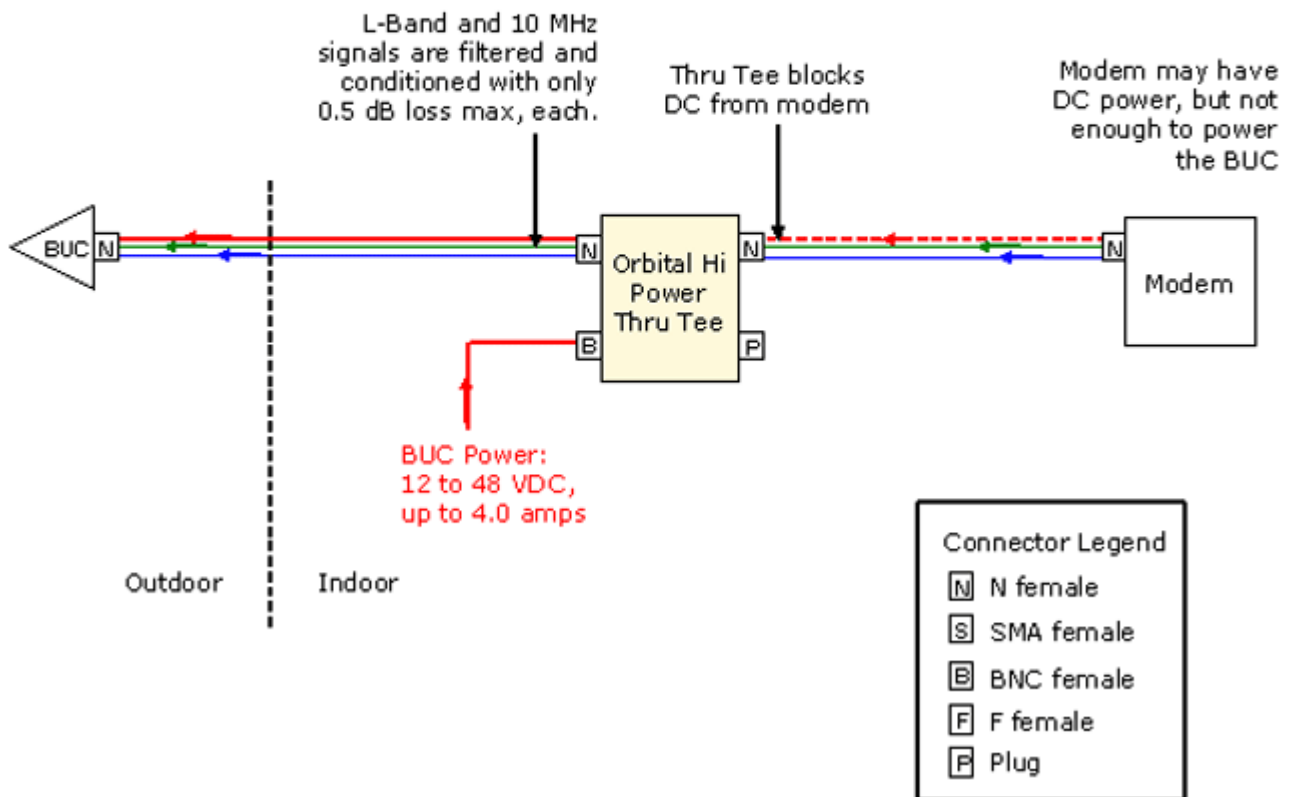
L-Band and 10 MHz signals are filtered and conditioned with only 0.5 dB loss max, each.

Thru Tee blocks DC from modem

Modem may have DC power, but not enough to power the BUC

BUC
N
N
Orbital Hi Power Thru Tee
N
N
Modem
B
P

BUC Power: 12 to 48 VDC, up to 4.0 amps

Outdoor
Indoor

Connector Legend
N N female
S SMA female
B BNC female
F F female
P Plug